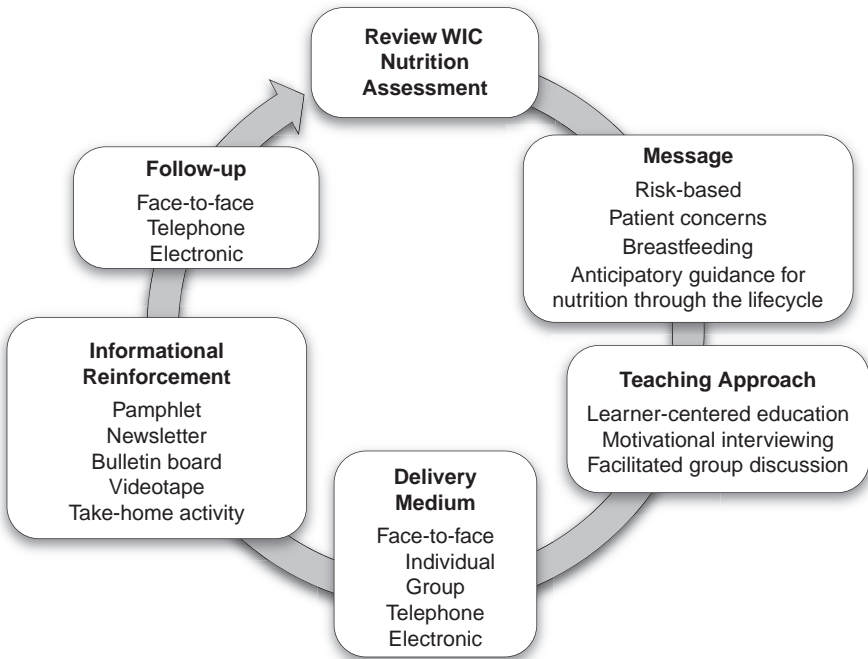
Review WIC Nutrition Assessment

Message
Risk-based
Patient concerns
Breastfeeding
Anticipatory guidance for nutrition through the lifecycle

Teaching Approach
Learner-centered education
Motivational interviewing
Facilitated group discussion

Delivery Medium
Face-to-face
Individual
Group
Telephone
Electronic

Informational Reinforcement
Pamphlet
Newsletter
Bulletin board
Videotape
Take-home activity

Follow-up
Face-to-face
Telephone
Electronic